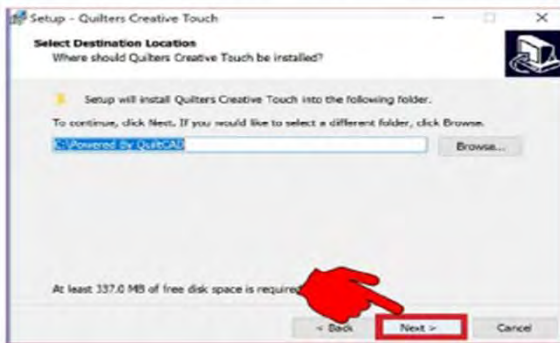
Setup - Quilters Creative Touch

Select Destination Location
Where should Quilters Creative Touch be installed?

Setup will install Quilters Creative Touch into the following folder.

To continue, click Next. If you would like to select a different folder, click Browse.

C:\Powered by QuiltCAD

Browse...

At least 337.0 MB of free disk space is require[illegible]

< Back

Next >

Cancel